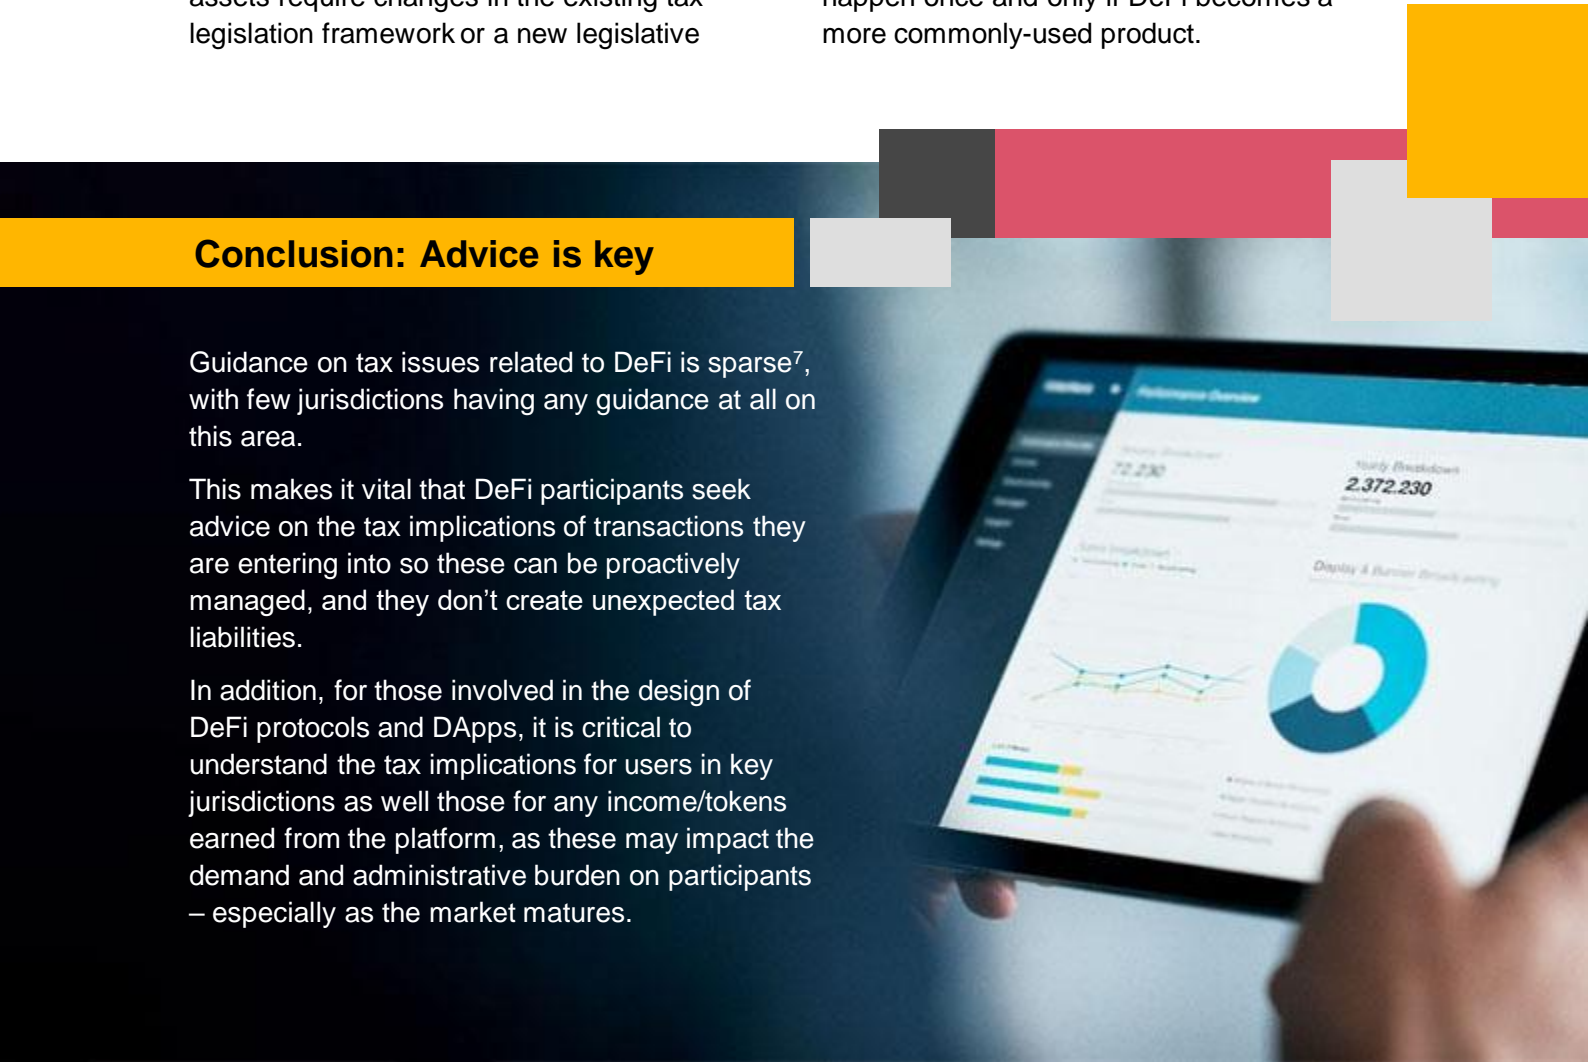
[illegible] legislation framework or a new legislative

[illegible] more commonly-used product.

Conclusion: Advice is key

Guidance on tax issues related to DeFi is sparse$^7$, with few jurisdictions having any guidance at all on this area.

This makes it vital that DeFi participants seek advice on the tax implications of transactions they are entering into so these can be proactively managed, and they don’t create unexpected tax liabilities.

In addition, for those involved in the design of DeFi protocols and DApps, it is critical to understand the tax implications for users in key jurisdictions as well those for any income/tokens earned from the platform, as these may impact the demand and administrative burden on participants – especially as the market matures.

2.372.230

72.230